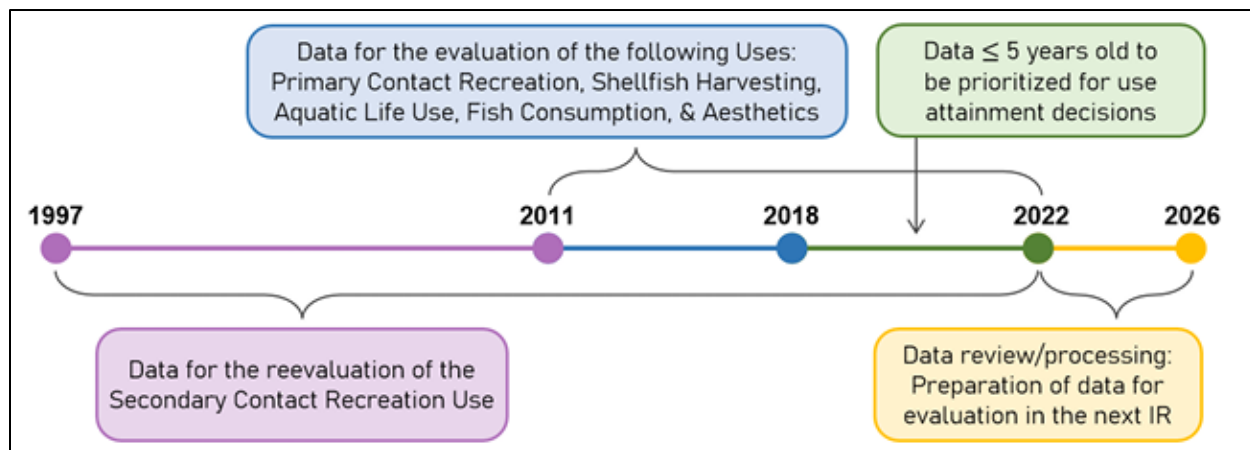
Data for the evaluation of the following Uses: Primary Contact Recreation, Shellfish Harvesting, Aquatic Life Use, Fish Consumption, & Aesthetics

Data $\leq$ 5 years old to be prioritized for use attainment decisions

1997

2011

2018

2022

2026

Data for the reevaluation of the Secondary Contact Recreation Use

Data review/processing: Preparation of data for evaluation in the next IR